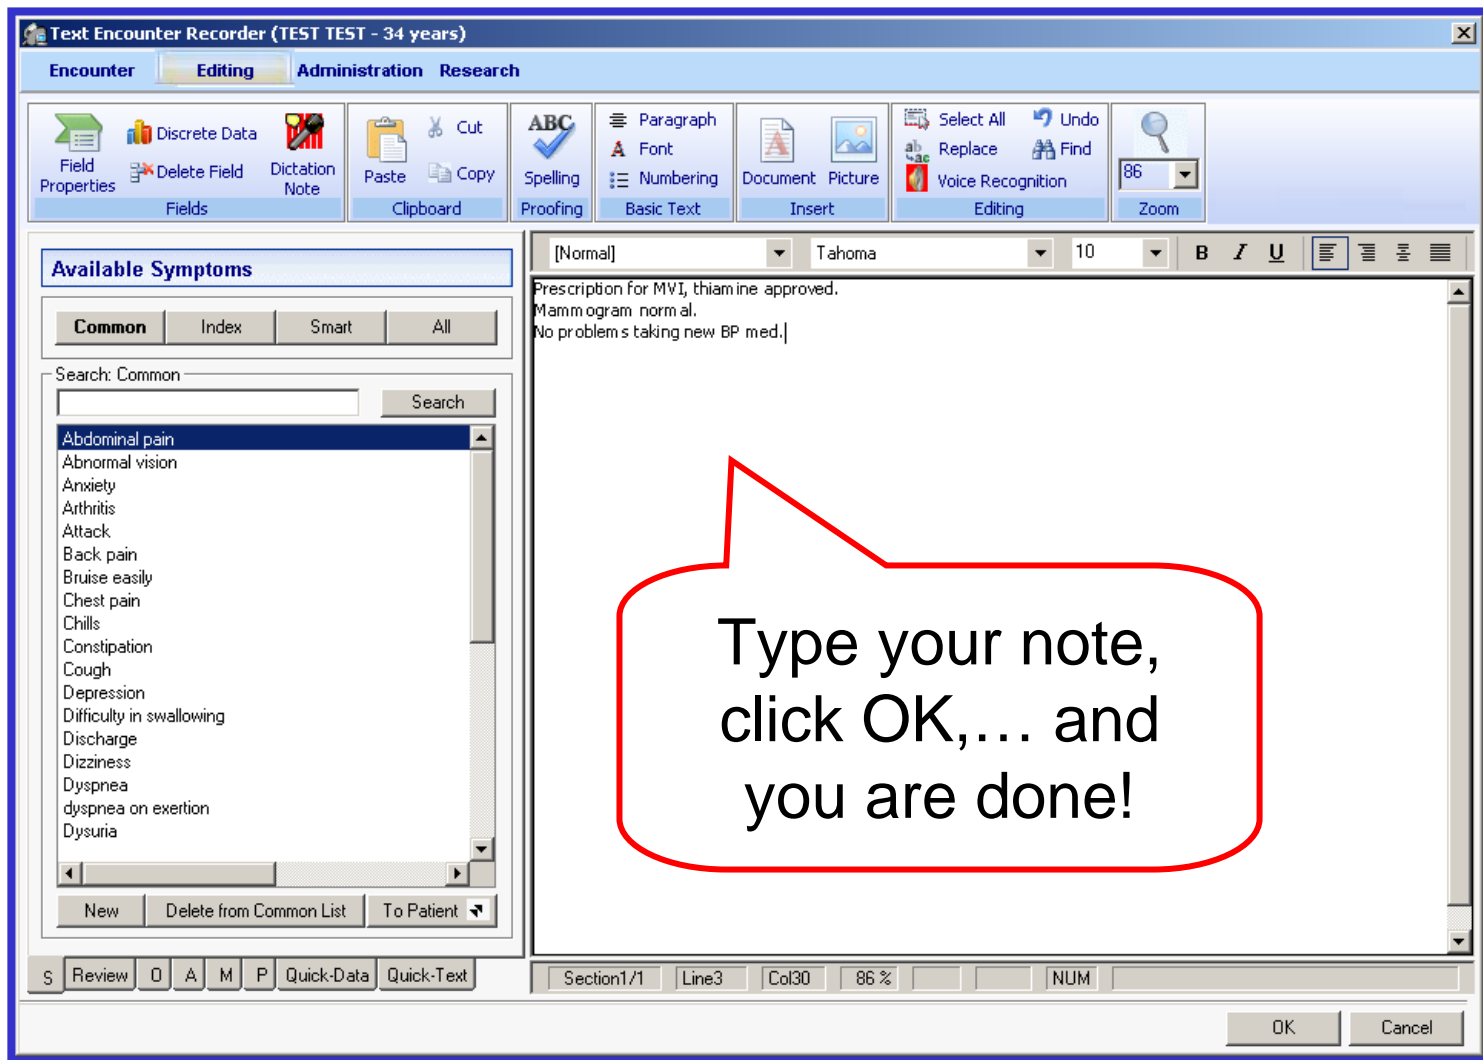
Text Encounter Recorder (TEST TEST - 34 years)

Encounter Editing Administration Research

Field Properties
Discrete Data
Delete Field
Dictation Note
Fields

Paste
Cut
Copy
Clipboard

ABC
Spelling
Proofing

Paragraph
Font
Numbering
Basic Text

Document
Picture
Insert

Select All
Replace
Voice Recognition
Undo
Find
Editing

86
Zoom

Available Symptoms

Common Index Smart All

Search: Common

Search

Abdominal pain
Abnormal vision
Anxiety
Arthritis
Attack
Back pain
Bruise easily
Chest pain
Chills
Constipation
Cough
Depression
Difficulty in swallowing
Discharge
Dizziness
Dyspnea
dyspnea on exertion
Dysuria

New Delete from Common List To Patient

S Review O A M P Quick-Data Quick-Text

[Normal] Tahoma 10 B I U

Prescription for MVI, thiamine approved.
Mammogram normal.
No problems taking new BP med.

Type your note, click OK,… and you are done!

Section1/1 Line3 Col30 86 % NUM

OK Cancel